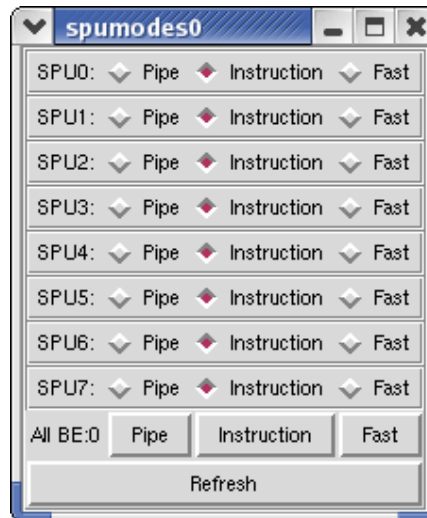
spumodes0

SPU0: Pipe Instruction Fast

SPU1: Pipe Instruction Fast

SPU2: Pipe Instruction Fast

SPU3: Pipe Instruction Fast

SPU4: Pipe Instruction Fast

SPU5: Pipe Instruction Fast

SPU6: Pipe Instruction Fast

SPU7: Pipe Instruction Fast

All BE:0 Pipe Instruction Fast

Refresh